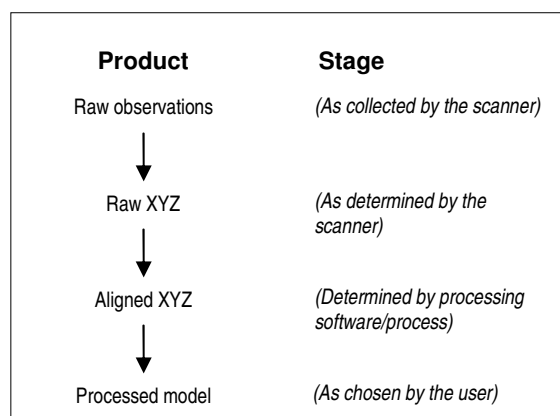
| Product | Stage |
|---|---|
| Raw observations | (As collected by the scanner) |
| Raw XYZ | (As determined by the scanner) |
| Aligned XYZ | (Determined by processing software/process) |
| Processed model | (As chosen by the user) |